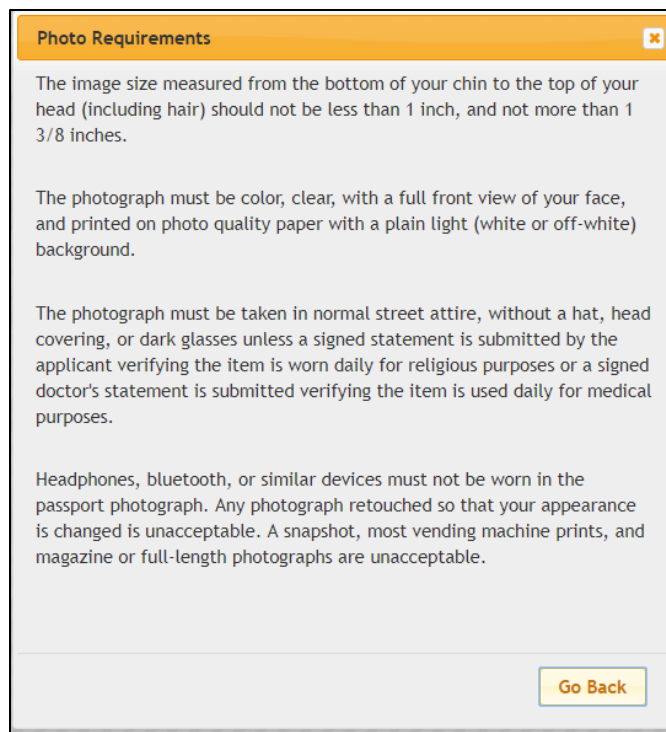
Photo Requirements

The image size measured from the bottom of your chin to the top of your head (including hair) should not be less than 1 inch, and not more than 1 3/8 inches.

The photograph must be color, clear, with a full front view of your face, and printed on photo quality paper with a plain light (white or off-white) background.

The photograph must be taken in normal street attire, without a hat, head covering, or dark glasses unless a signed statement is submitted by the applicant verifying the item is worn daily for religious purposes or a signed doctor's statement is submitted verifying the item is used daily for medical purposes.

Headphones, bluetooth, or similar devices must not be worn in the passport photograph. Any photograph retouched so that your appearance is changed is unacceptable. A snapshot, most vending machine prints, and magazine or full-length photographs are unacceptable.

Go Back